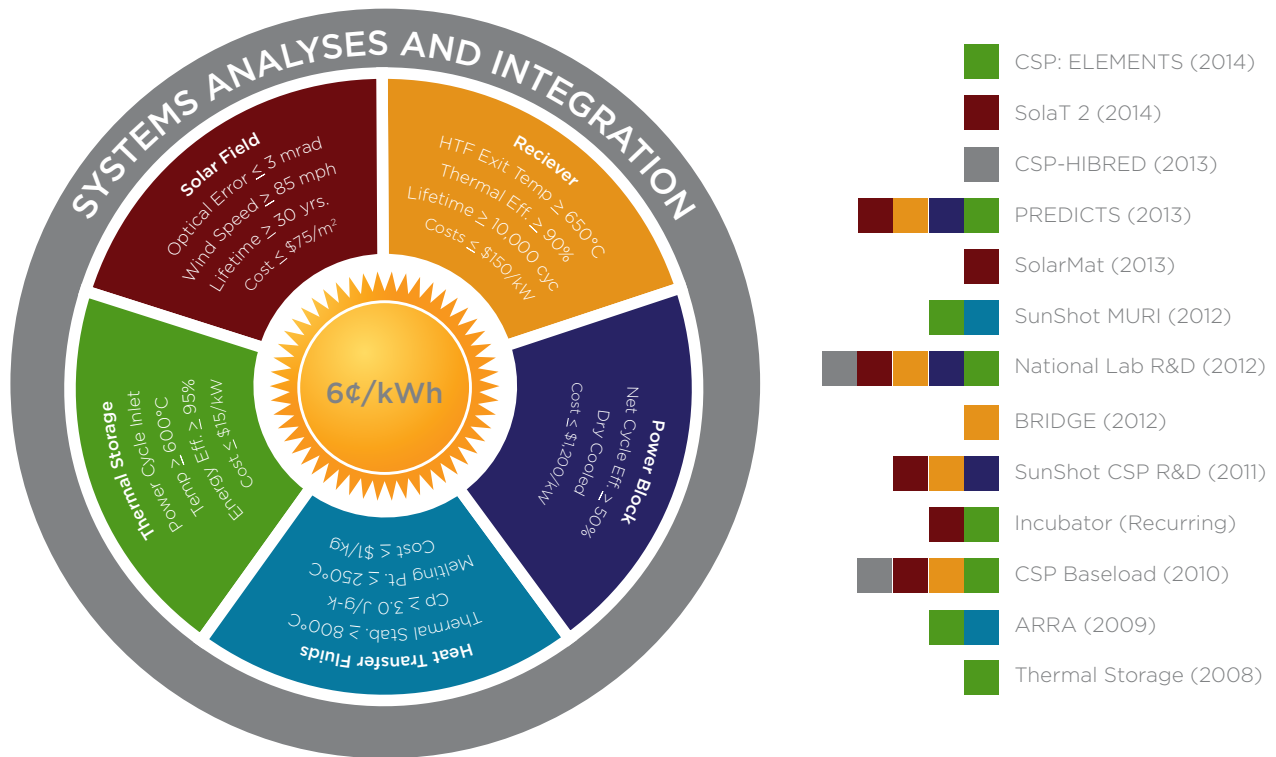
SYSTEMS ANALYSES AND INTEGRATION

Solar Field
Optical Error ≤ 3 mrad
Wind Speed ≥ 85 mph
Lifetime ≥ 30 yrs.
Cost ≤ $75/m²

Reciever
HTF Exit Temp ≥ 650°C
Thermal Eff. ≥ 90%
Lifetime ≥ 10,000 cyc
Costs ≤ $150/kW

Power Block
Net Cycle Eff. ≥ 50%
Dry Cooled
Cost ≤ $1,200/kW

Heat Transfer Fluids
Thermal Stab. ≥ 800°C
Cp ≥ 3.0 J/g-k
Melting Pt. ≤ 250°C
Cost ≤ $1/kg

Thermal Storage
Power Cycle Inlet
Power ≥ 600°C
Temp. Eff. ≥ 95%
Energy Eff. ≥ 95%
Cost ≤ $15/kW

6¢/kWh

CSP: ELEMENTS (2014)
SolaT 2 (2014)
CSP-HIBRED (2013)
PREDICTS (2013)
SolarMat (2013)
SunShot MURI (2012)
National Lab R&D (2012)
BRIDGE (2012)
SunShot CSP R&D (2011)
Incubator (Recurring)
CSP Baseload (2010)
ARRA (2009)
Thermal Storage (2008)